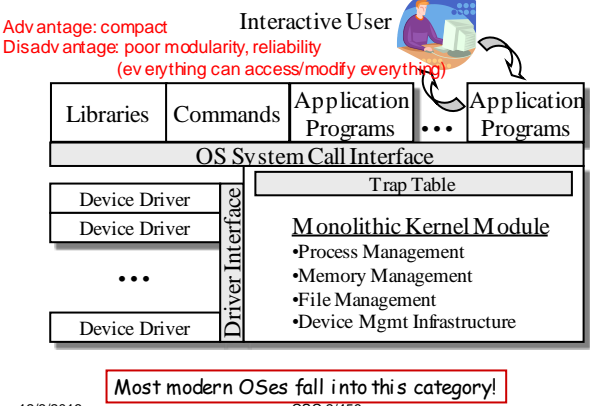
Advantage: compact
Disadvantage: poor modularity, reliability
(everything can access/modify everything)

Interactive User

Libraries

Commands

Application Programs

• • •

Application Programs

OS System Call Interface

Device Driver

Device Driver

• • •

Device Driver

Driver Interface

Trap Table

Monolithic Kernel Module
•Process Management
•Memory Management
•File Management
•Device Mgmt Infrastructure

Most modern OSes fall into this category!

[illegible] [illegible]